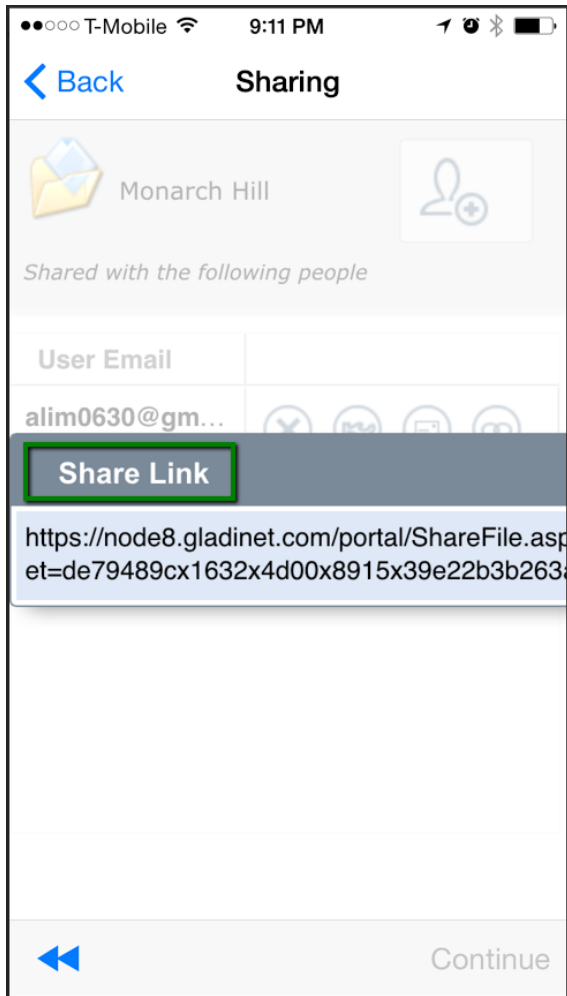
●●○○○ T-Mobile 9:11 PM

Back Sharing

Monarch Hill

Shared with the following people

User Email

alim0630@gm...

Share Link

https://node8.gladinet.com/portal/ShareFile.asp
et=de79489cx1632x4d00x8915x39e22b3b263

Continue